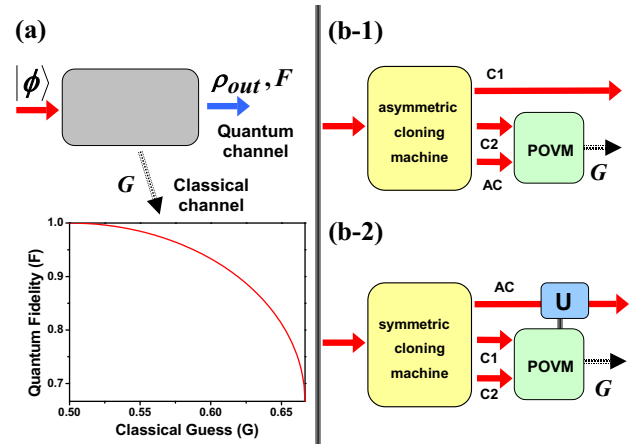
(a)

$|\phi\rangle$

$\rho_{out}, F$

Quantum channel

$G$

Classical channel

Quantum Fidelity (F)

1.0

0.9

0.8

0.7

0.50 0.55 0.60 0.65

Classical Guess (G)

(b-1)

asymmetric cloning machine

C1

C2

AC

POVM

$G$

(b-2)

symmetric cloning machine

AC

U

C1

C2

POVM

$G$